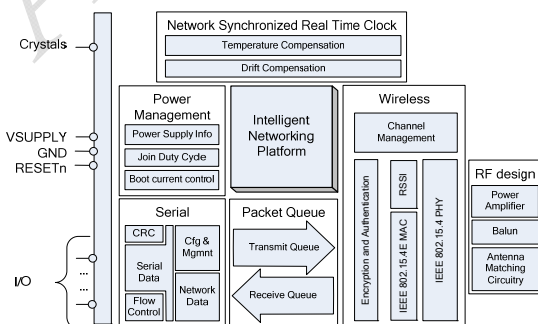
Crystals

VSUPPLY
GND
RESETn

I/O

...
...

Network Synchronized Real Time Clock
Temperature Compensation
Drift Compensation

Power Management
Power Supply Info
Join Duty Cycle
Boot current control

Intelligent Networking Platform

Wireless
Channel Management
Encryption and Authentication
RSSI
IEEE 802.15.4E MAC
IEEE 802.15.4 PHY

RF design
Power Amplifier
Balun
Antenna Matching Circuitry

Serial
CRC
Serial Data
Flow Control
Cfg & Mgmnt
Network Data

Packet Queue
Transmit Queue
Receive Queue